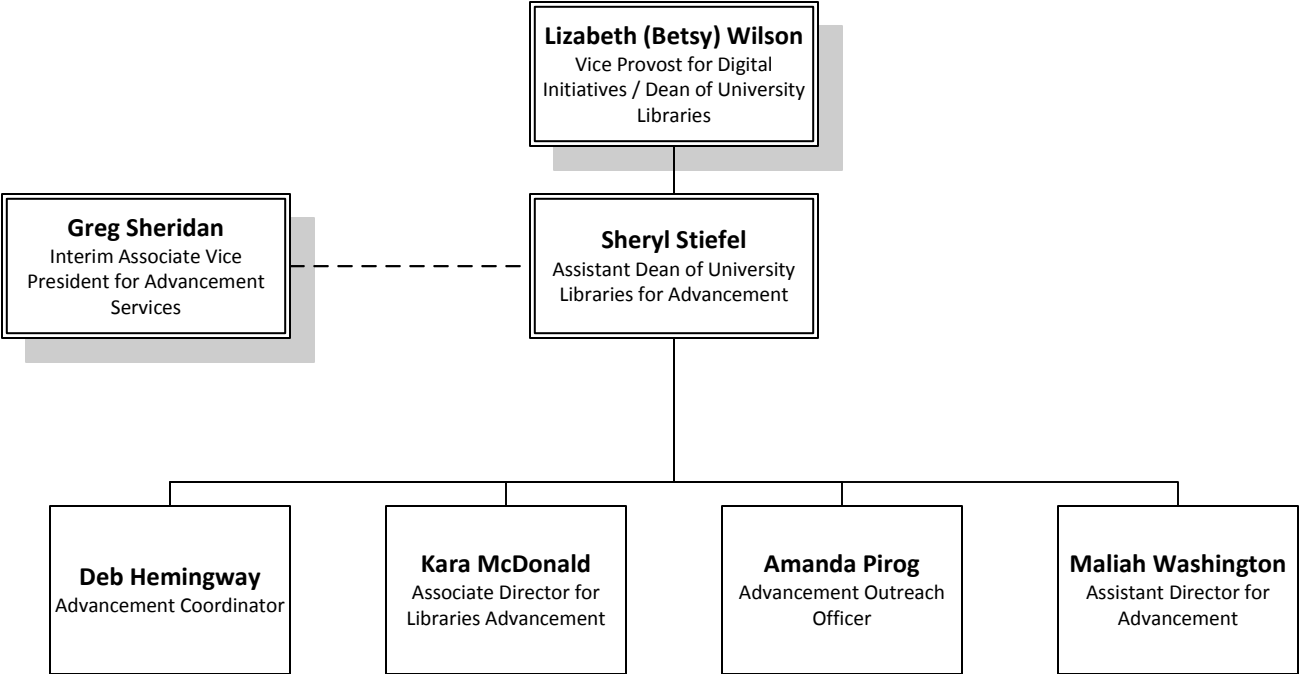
Lizabeth (Betsy) Wilson
Vice Provost for Digital Initiatives / Dean of University Libraries

Greg Sheridan
Interim Associate Vice President for Advancement Services

Sheryl Stiefel
Assistant Dean of University Libraries for Advancement

Deb Hemingway
Advancement Coordinator

Kara McDonald
Associate Director for Libraries Advancement

Amanda Pirog
Advancement Outreach Officer

Maliah Washington
Assistant Director for Advancement